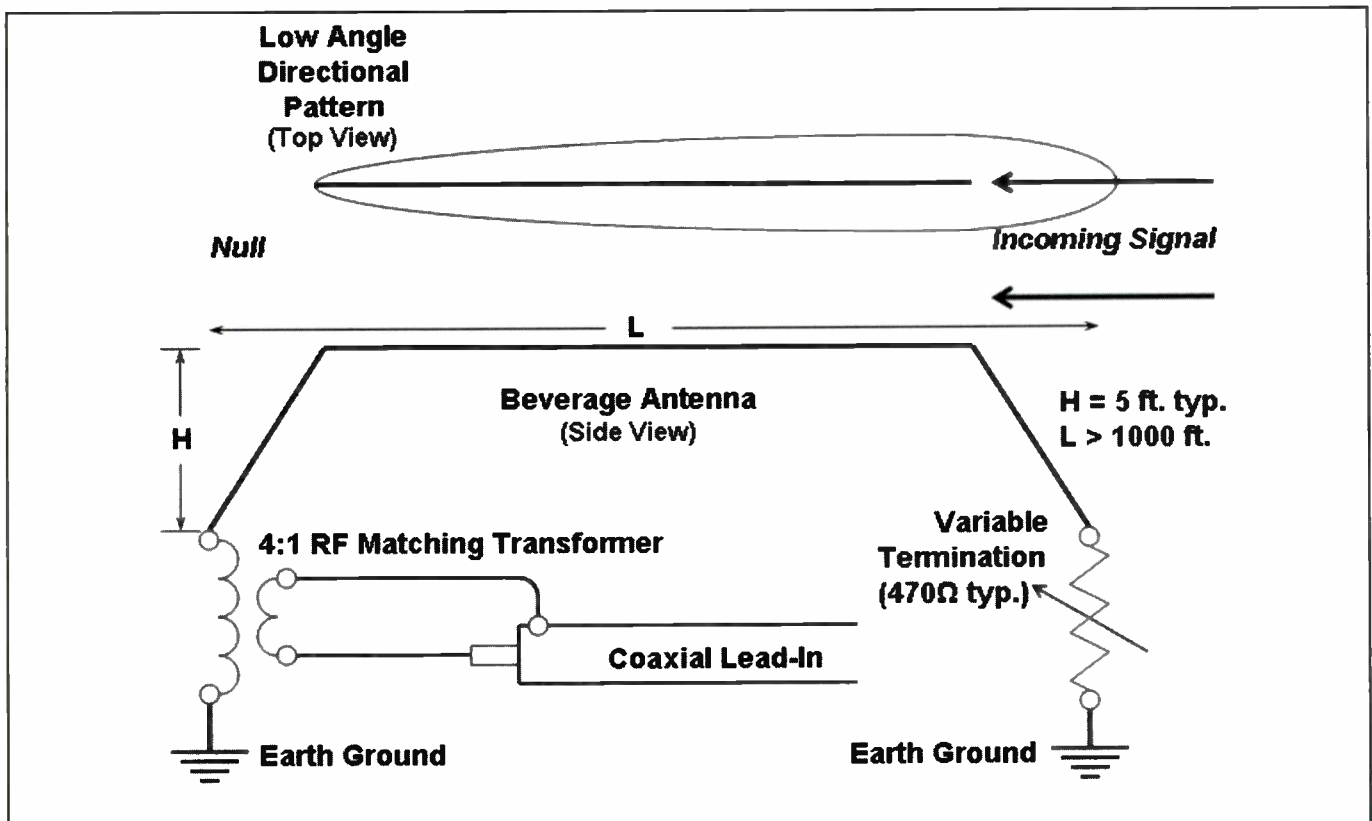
Low Angle Directional Pattern (Top View)

Null

Incoming Signal

L

H

Beverage Antenna (Side View)

H = 5 ft. typ.
L > 1000 ft.

4:1 RF Matching Transformer

Variable Termination (470Ω typ.)

Coaxial Lead-In

Earth Ground

Earth Ground